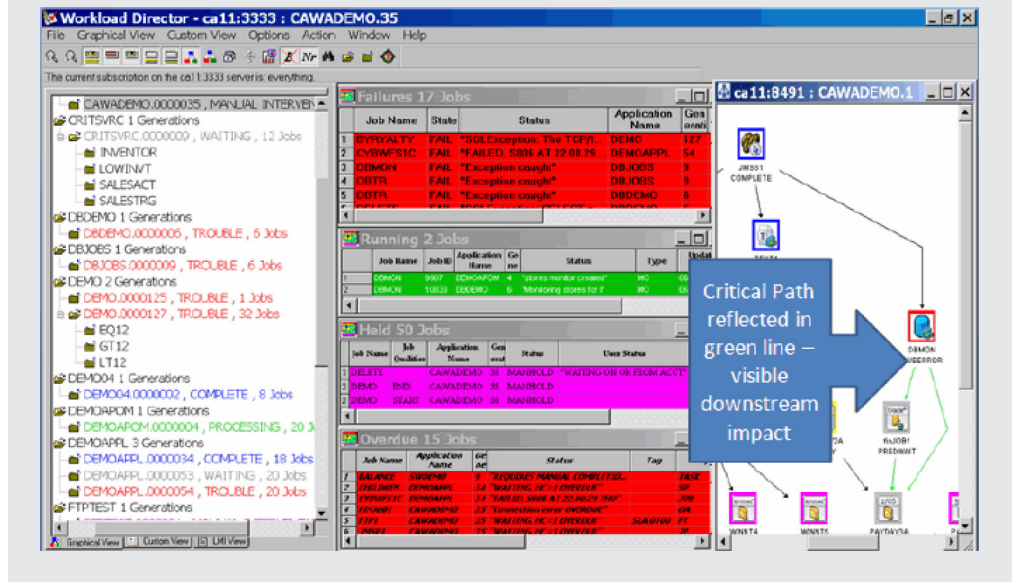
Workload Director - ca11:3333 : CAWADEMO.35

File Graphical View Custom View Options Action Window Help

The current subscription on the ca11:3333 server is: everything.

CAWADEMO.0000035 , MANUAL INTERVEN
CRITSVRC 1 Generations
CRITSVRC.0000009 , WAITING , 12 Jobs
INVENTOR
LOWINVT
SALESACT
SALESTRG
DBDEMO 1 Generations
DBDEMO.0000005 , TROUBLE , 6 Jobs
DBJOBS 1 Generations
DBJOBS.0000009 , TROUBLE , 6 Jobs
DEMO 2 Generations
DEMO.0000125 , TROUBLE , 1 Jobs
DEMO.0000127 , TROUBLE , 32 Jobs
EQ12
GT12
LT12
DEMO04 1 Generations
DEMO04.0000002 , COMPLETE , 8 Jobs
DEMOAPOM 1 Generations
DEMOAPOM.0000004 , PROCESSING , 20 J
DEMOAPPL 3 Generations
DEMOAPPL.0000034 , COMPLETE , 18 Jobs
DEMOAPPL.0000053 , WAITING , 20 Jobs
DEMOAPPL.0000054 , TROUBLE , 20 Jobs
FTPTEST 1 Generations

Graphical View | Custom View | EMI View

Failures 17 Jobs

| | Job Name | Status | Status | Application Name | Gen |
|---|---|---|---|---|---|
| 1 | CYBYALTY | FAIL | "SQLException: The TOP/1... | DEMO | 127 |
| 2 | CYBWFSIC | FAIL | "FAILED, S806 AT 22.08.29 | DEMOAPPL | 54 |
| 3 | DBMON | FAIL | "Exception caught" | DBJOBS | 9 |
| 4 | DBTR | FAIL | "Exception caught" | DBJOBS | 9 |
| 5 | DBTR | FAIL | "Exception caught" | DBDEMO | 5 |

Running 2 Jobs

| | Job Name | Job ID | Application Name | Gen | Status | Type | Updat |
|---|---|---|---|---|---|---|---|
| 1 | DBMON | 9907 | DEMOAPOM | 4 | "stores monitor created" | MO | |
| 2 | DBMON | 10333 | DBDEMO | 5 | "Monitoring stores for if | MO | |

Held 50 Jobs

| Job Name | Job Qualifier | Application Name | Gen | Status | User Status |
|---|---|---|---|---|---|
| DELETE | | CAWADEMO | 35 | MANHOLD | "WAITING ON OK FROM ACCT" |
| DEMO | END | CAWADEMO | 35 | MANHOLD | |
| DEMO | START | CAWADEMO | 35 | MANHOLD | |

Overdue 15 Jobs

| | Job Name | Application Name | Gen | Status | Tag | |
|---|---|---|---|---|---|---|
| 1 | BALANCE | SWDEMO | 9 | "REQUIRES MANUAL COMPLETIO... | | TASK |
| 2 | CHECKRPT | DEMOAPPL | 54 | "WAITING FOR 1 OVERDUE" | | SP |
| 3 | CYBWFSIC | DEMOAPPL | 54 | "FAILED, S806 AT 22.08.29 JNO" | | JOB |
| 4 | FIXRPT | CAWADEMO | 35 | "Connection error OVERDUE" | | GN |
| 5 | FIT1 | CAWADEMO | 35 | "WAITING FOR 1 OVERDUE" | SLA0700 | FT |
| 6 | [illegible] | CAWADEMO | 35 | "WAITING FOR 1 OVERDUE" | | |

ca11:8491 : CAWADEMO.1

JMSS1 COMPLETE

DEMON WEBERROR

fileJOB1 PREDWAIT

WINAT4

WINAT5

PAYDAY3A

Critical Path reflected in green line – visible downstream impact